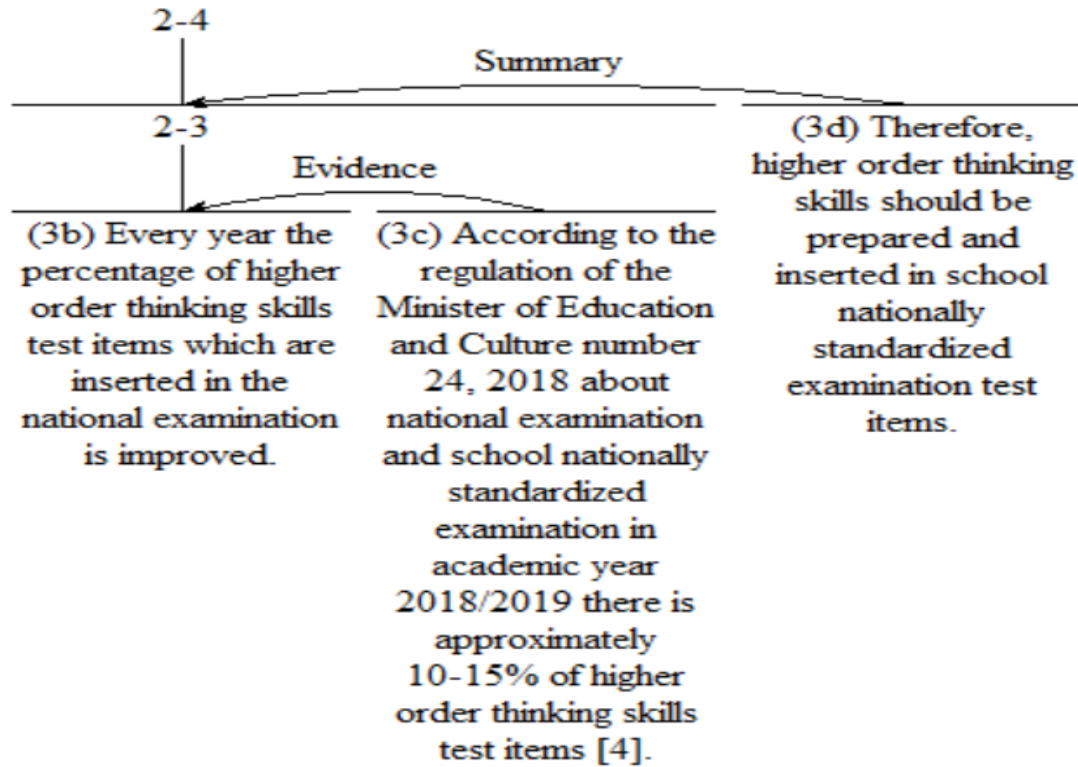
2-4

Summary

2-3

(3d) Therefore, higher order thinking skills should be prepared and inserted in school nationally standardized examination test items.

Evidence

(3b) Every year the percentage of higher order thinking skills test items which are inserted in the national examination is improved.

(3c) According to the regulation of the Minister of Education and Culture number 24, 2018 about national examination and school nationally standardized examination in academic year 2018/2019 there is approximately 10-15% of higher order thinking skills test items [4].